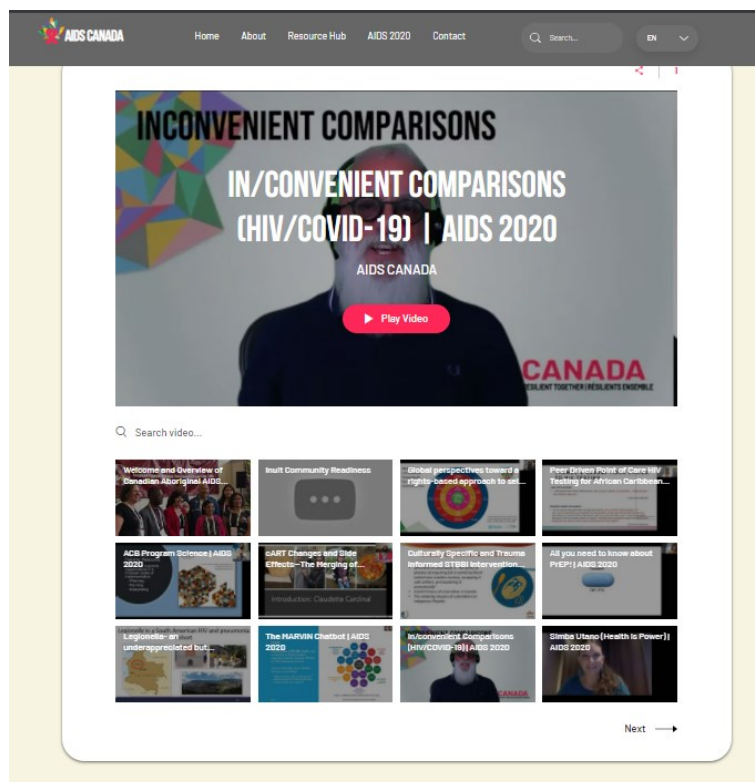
AIDS CANADA

Home About Resource Hub AIDS 2020 Contact

Search...

EN

INCONVENIENT COMPARISONS

IN/CONVENIENT COMPARISONS (HIV/COVID-19) | AIDS 2020

AIDS CANADA

Play Video

CANADA
RESILIENT TOGETHER | RÉSILIENTS ENSEMBLE

Search video...

Welcome and Overview of Canadian Aboriginal AIDS...

Inuit Community Readiness

Global perspectives toward a rights-based approach to sex...

Peer Driven Point of Care HIV Testing for African Caribbean...

ACB Program Science | AIDS 2020

cART Changes and Side Effects—The Merging of...

Introduction: Claudette Cardinal

Culturally Specific and Trauma Informed STBBI Intervention...

All you need to know about PrEP! | AIDS 2020

Legionella- an underappreciated but...

The MARVIN Chatbot | AIDS 2020

In/convenient Comparisons (HIV/COVID-19) | AIDS 2020

CANADA

Simba Utano (Health is Power) | AIDS 2020

Next